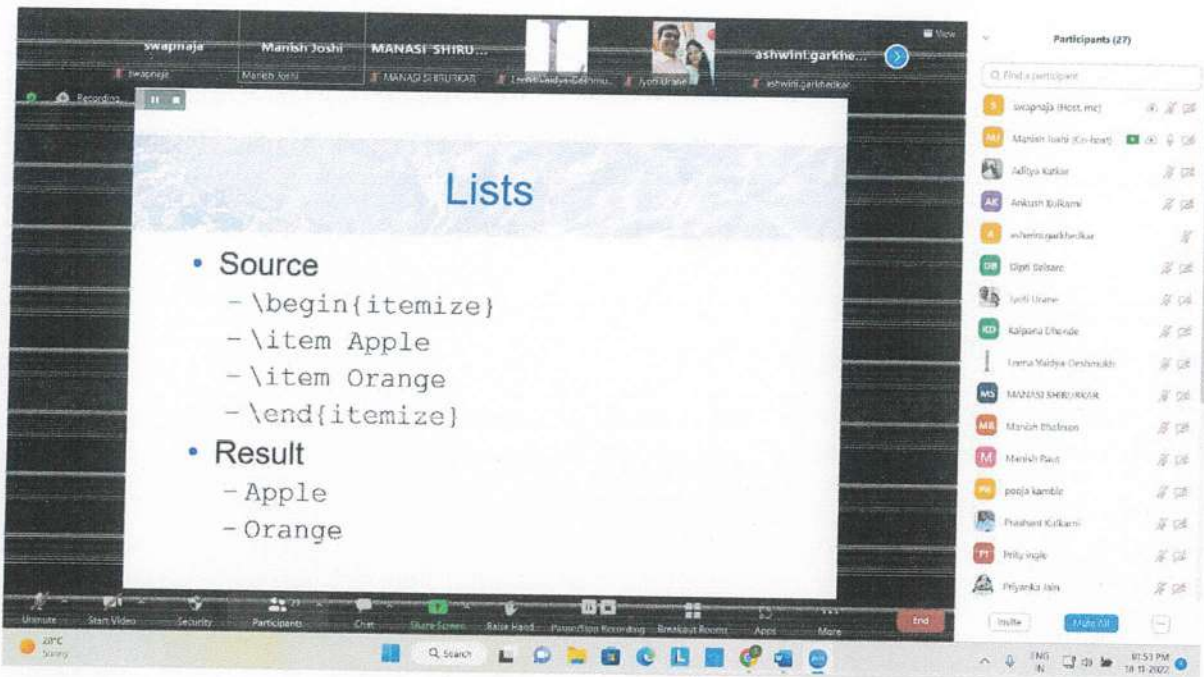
swapnaja
swapnaja
Manish Joshi
Manish Joshi
MANASI SHIRU...
MANASI SHIRURKAR
Leena Vaidya-Deshmu...
Jyoti Urane
ashwini.garkhe...
ashwini.garkhedkar
View
Recording...

Lists

• Source
– \begin{itemize}
– \item Apple
– \item Orange
– \end{itemize}
• Result
– Apple
– Orange

Unmute
Start Video
Security
Participants 27
Chat
Share Screen
Raise Hand
Pause/Stop Recording
Breakout Rooms
Apps
More
End

Participants (27)
Find a participant
swapnaja (Host, me)
Manish Joshi (Co-host)
Aditya Katkar
Ankush Kulkarni
ashwini.garkhedkar
Dipti Salsare
Jyoti Urane
Kalpana Dhonde
Leena Vaidya-Deshmukh
MANASI SHIRURKAR
Manish Bhalerao
Manish Raut
pooja kamble
Prashant Kulkarni
Prity ingle
Priyanka Jain
Invite
Mute All
...

23°C
Sunny
Search
ENG
IN
10:53 PM
18-11-2022